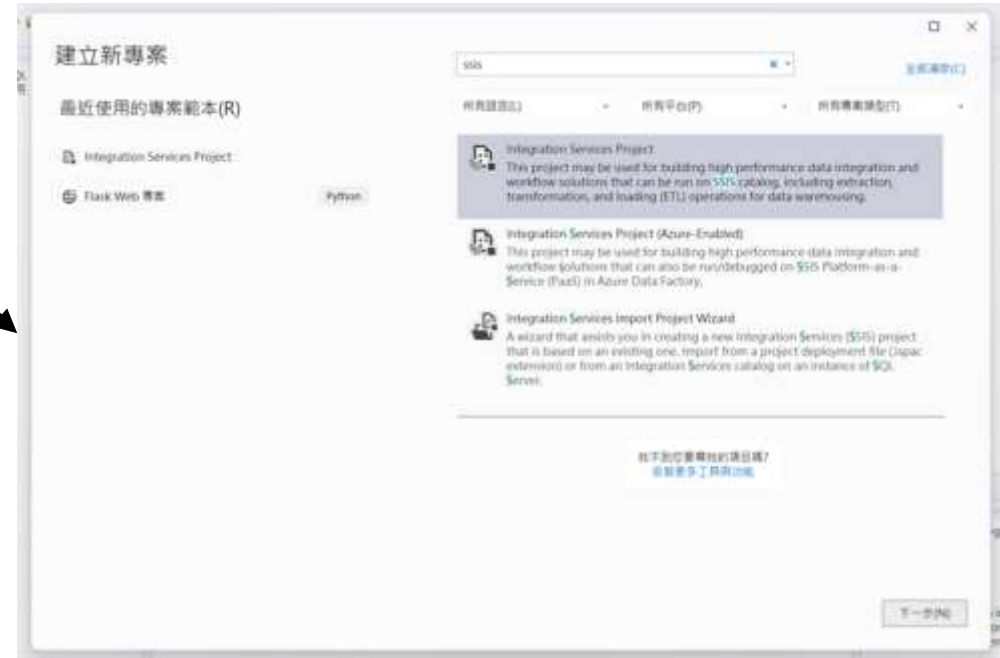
建立新專案

最近使用的專案範本(R)

Integration Services Project

Flask Web 專案

Python

ssis

全部清除(C)

所有語言(L)

所有平台(P)

所有專案類型(T)

Integration Services Project

This project may be used for building high performance data integration and workflow solutions that can be run on SSIS catalog, including extraction, transformation, and loading (ETL) operations for data warehousing.

Integration Services Project (Azure-Enabled)

This project may be used for building high performance data integration and workflow solutions that can also be run/debugged on SSIS Platform-as-a-Service (PaaS) in Azure Data Factory.

Integration Services Import Project Wizard

A wizard that assists you in creating a new Integration Services (SSIS) project that is based on an existing one. Import from a project deployment file (ispac extension) or from an Integration Services catalog on an instance of SQL Server.

找不到您要尋找的項目嗎?
安裝更多工具與功能

下一步(N)